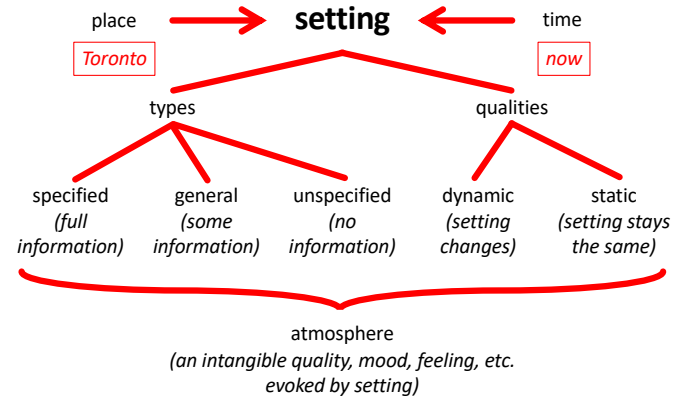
place

setting

time

Toronto

now

types

qualities

specified
(full information)

general
(some information)

unspecified
(no information)

dynamic
(setting changes)

static
(setting stays the same)

atmosphere
(an intangible quality, mood, feeling, etc. evoked by setting)